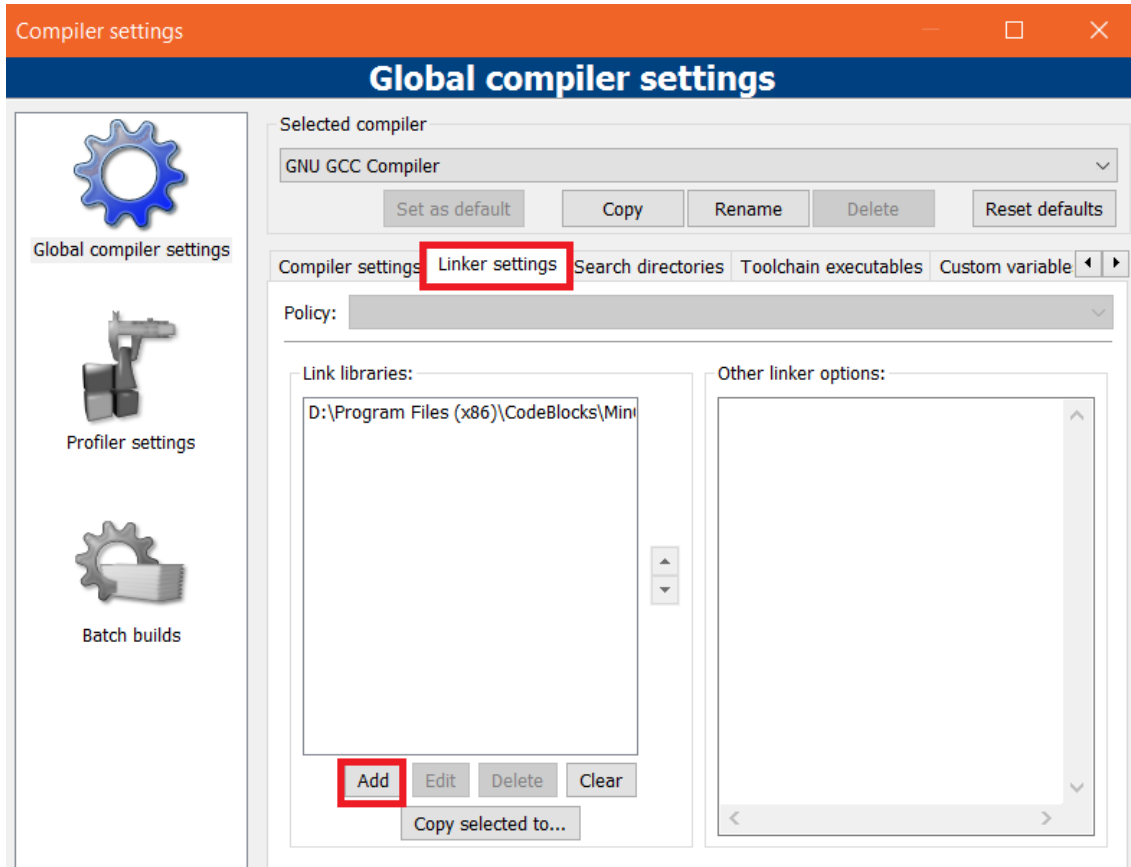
Compiler settings

Global compiler settings

Global compiler settings

Profiler settings

Batch builds

Selected compiler

GNU GCC Compiler

Set as default | Copy | Rename | Delete | Reset defaults

Compiler settings | Linker settings | Search directories | Toolchain executables | Custom variable

Policy:

Link libraries:

D:\Program Files (x86)\CodeBlocks\Min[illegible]

Add | Edit | Delete | Clear

Copy selected to...

Other linker options: